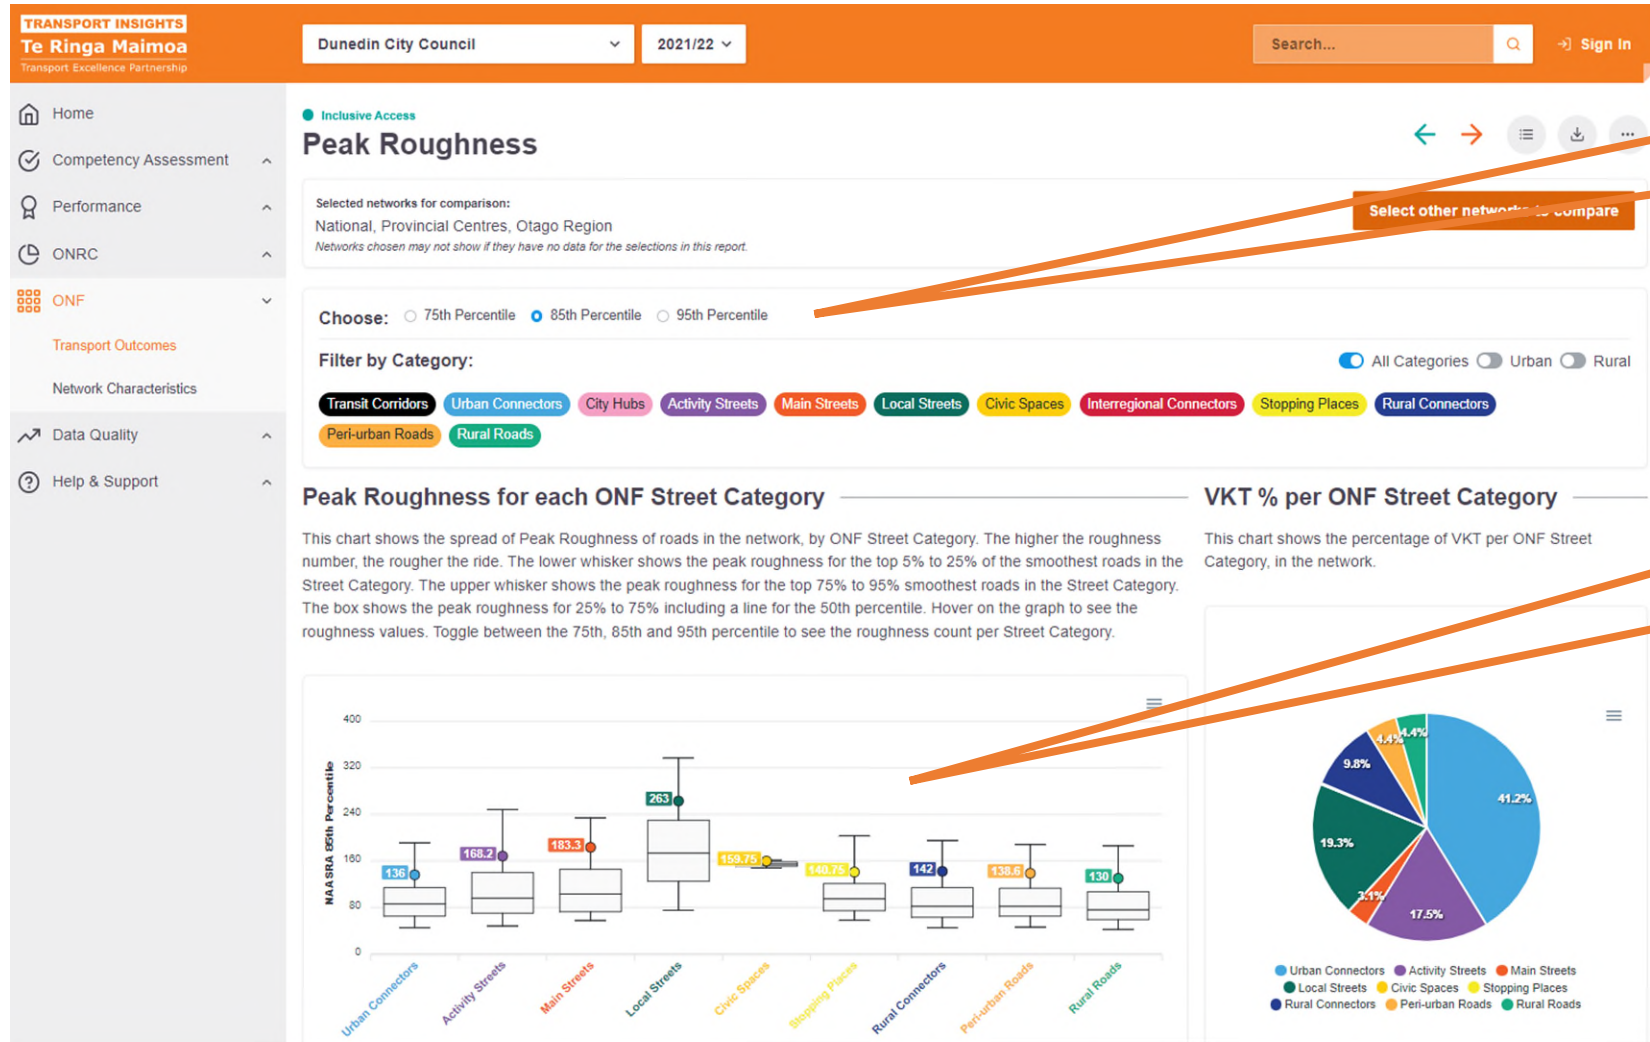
TRANSPORT INSIGHTS
Te Ringa Maimoa
Transport Excellence Partnership

Dunedin City Council
2021/22
Search...
Sign In

Home
Competency Assessment
Performance
ONRC
ONF
Transport Outcomes
Network Characteristics
Data Quality
Help & Support

Inclusive Access
Peak Roughness

Selected networks for comparison:
National, Provincial Centres, Otago Region
Networks chosen may not show if they have no data for the selections in this report.
Select other networks to compare

Choose: 75th Percentile 85th Percentile 95th Percentile

Filter by Category:
All Categories Urban Rural

Transit Corridors Urban Connectors City Hubs Activity Streets Main Streets Local Streets Civic Spaces Interregional Connectors Stopping Places Rural Connectors Peri-urban Roads Rural Roads

Peak Roughness for each ONF Street Category

This chart shows the spread of Peak Roughness of roads in the network, by ONF Street Category. The higher the roughness number, the rougher the ride. The lower whisker shows the peak roughness for the top 5% to 25% of the smoothest roads in the Street Category. The upper whisker shows the peak roughness for the top 75% to 95% smoothest roads in the Street Category. The box shows the peak roughness for 25% to 75% including a line for the 50th percentile. Hover on the graph to see the roughness values. Toggle between the 75th, 85th and 95th percentile to see the roughness count per Street Category.

NAASRA 85th Percentile
400
320
240
160
80
0
136
168.2
183.3
263
159.75
140.75
142
138.6
130
Urban Connectors
Activity Streets
Main Streets
Local Streets
Civic Spaces
Stopping Places
Rural Connectors
Peri-urban Roads
Rural Roads

VKT % per ONF Street Category

This chart shows the percentage of VKT per ONF Street Category, in the network.

4.4%
4.4%
9.8%
41.2%
19.3%
3.1%
17.5%

Urban Connectors Activity Streets Main Streets Local Streets Civic Spaces Stopping Places Rural Connectors Peri-urban Roads Rural Roads